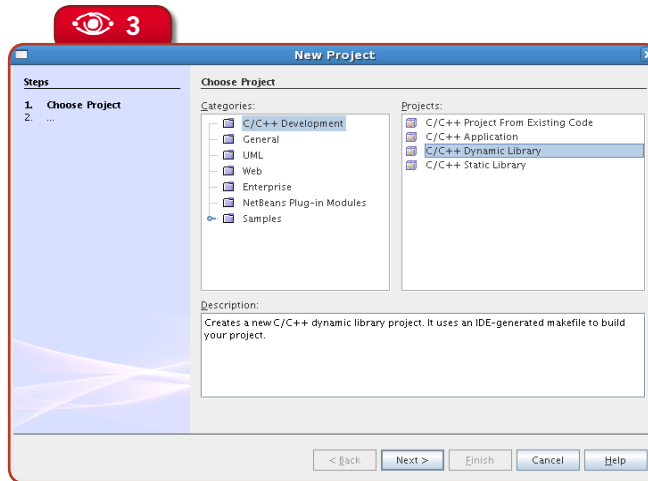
3

New Project

Steps

1. Choose Project
2. ...

Choose Project

Categories:

C/C++ Development
General
UML
Web
Enterprise
NetBeans Plug-in Modules
Samples

Projects:

C/C++ Project From Existing Code
C/C++ Application
C/C++ Dynamic Library
C/C++ Static Library

Description:

Creates a new C/C++ dynamic library project. It uses an IDE-generated makefile to build your project.

< Back
Next >
Finish
Cancel
Help